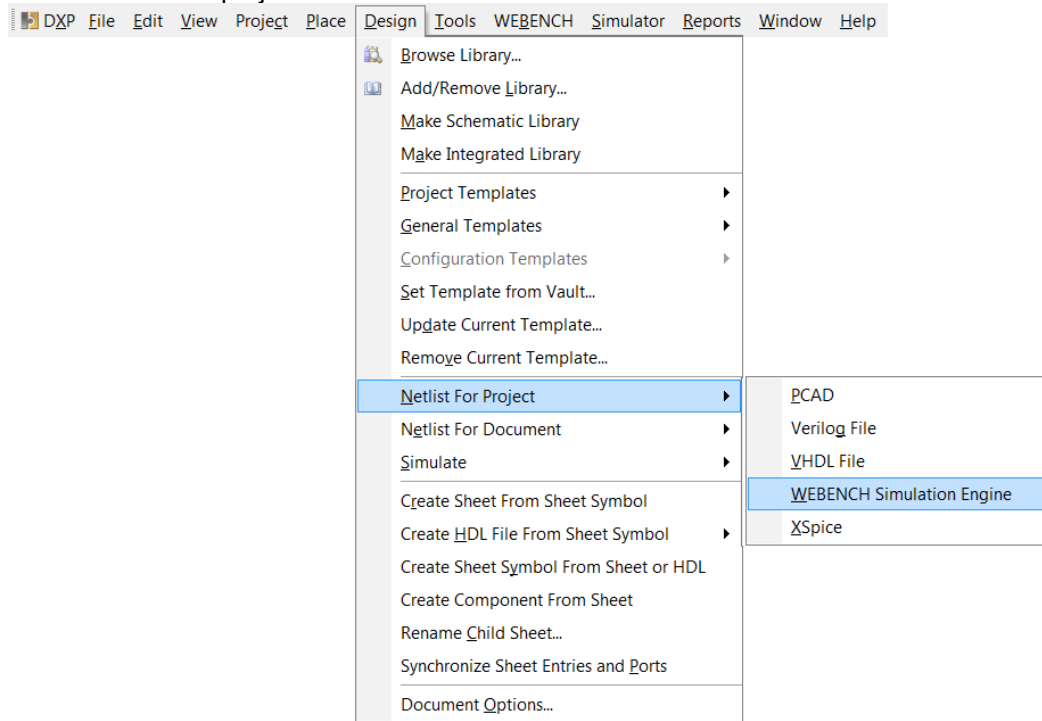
DXP File Edit View Project Place Design Tools WEBENCH Simulator Reports Window Help

Browse Library...
Add/Remove Library...
Make Schematic Library
Make Integrated Library
Project Templates
General Templates
Configuration Templates
Set Template from Vault...
Update Current Template...
Remove Current Template...
Netlist For Project
Netlist For Document
Simulate
Create Sheet From Sheet Symbol
Create HDL File From Sheet Symbol
Create Sheet Symbol From Sheet or HDL
Create Component From Sheet
Rename Child Sheet...
Synchronize Sheet Entries and Ports
Document Options...

PCAD
Verilog File
VHDL File
WEBENCH Simulation Engine
XSpice